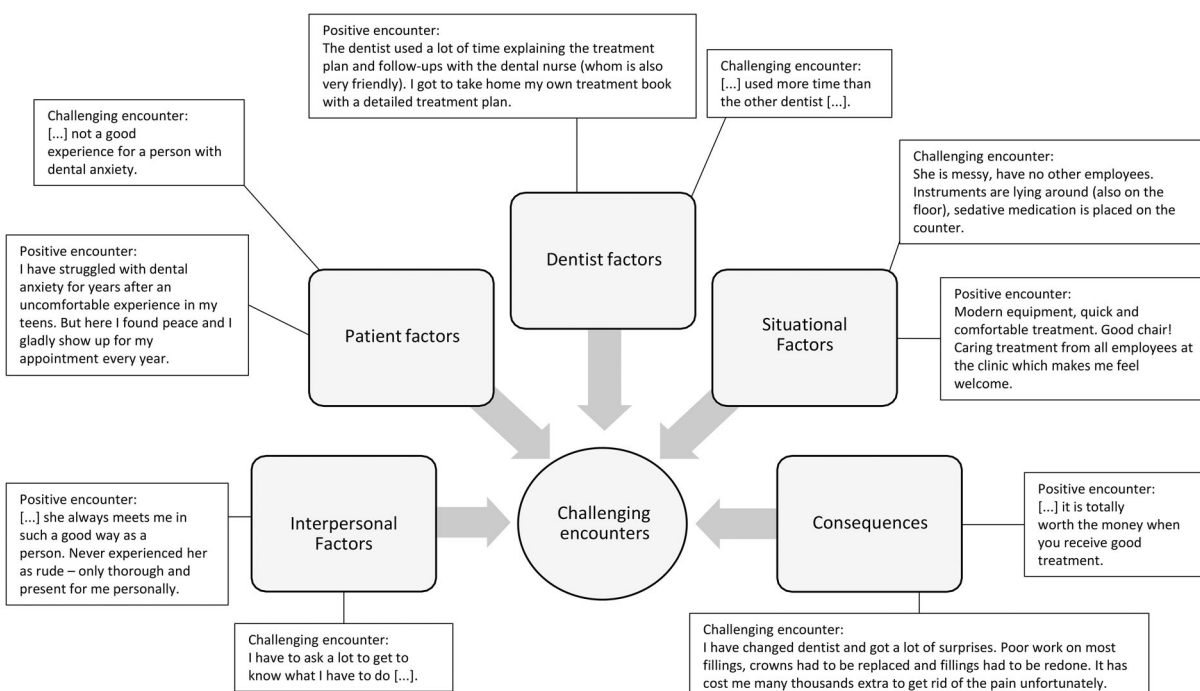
Positive encounter:
The dentist used a lot of time explaining the treatment plan and follow-ups with the dental nurse (whom is also very friendly). I got to take home my own treatment book with a detailed treatment plan.

Challenging encounter:
[...] used more time than the other dentist [...].

Challenging encounter:
[...] not a good experience for a person with dental anxiety.

Challenging encounter:
She is messy, have no other employees. Instruments are lying around (also on the floor), sedative medication is placed on the counter.

Positive encounter:
I have struggled with dental anxiety for years after an uncomfortable experience in my teens. But here I found peace and I gladly show up for my appointment every year.

Dentist factors

Patient factors

Situational Factors

Positive encounter:
Modern equipment, quick and comfortable treatment. Good chair! Caring treatment from all employees at the clinic which makes me feel welcome.

Positive encounter:
[...] she always meets me in such a good way as a person. Never experienced her as rude – only thorough and present for me personally.

Interpersonal Factors

Challenging encounters

Consequences

Positive encounter:
[...] it is totally worth the money when you receive good treatment.

Challenging encounter:
I have to ask a lot to get to know what I have to do [...].

Challenging encounter:
I have changed dentist and got a lot of surprises. Poor work on most fillings, crowns had to be replaced and fillings had to be redone. It has cost me many thousands extra to get rid of the pain unfortunately.